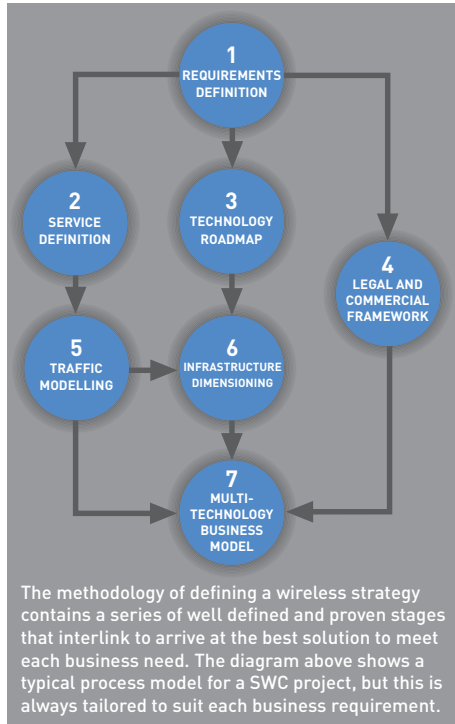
1
REQUIREMENTS DEFINITION

2
SERVICE DEFINITION

3
TECHNOLOGY ROADMAP

4
LEGAL AND COMMERCIAL FRAMEWORK

5
TRAFFIC MODELLING

6
INFRASTRUCTURE DIMENSIONING

7
MULTI-TECHNOLOGY BUSINESS MODEL

The methodology of defining a wireless strategy contains a series of well defined and proven stages that interlink to arrive at the best solution to meet each business need. The diagram above shows a typical process model for a SWC project, but this is always tailored to suit each business requirement.